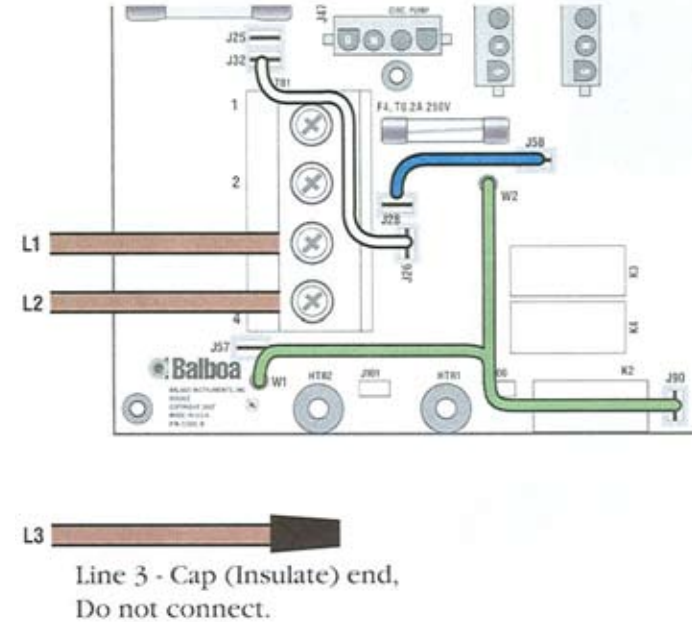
J47
CIRC PUMP
J25
J32
TB1
1
F4, T0.2A 250V
J58
2
J28
W2
L1
J26
K3
L2
4
K4
J57
Balboa
BALBOA INSTRUMENTS, INC.
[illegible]
COPYRIGHT 2007
MADE IN U.S.A.
P/N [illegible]
W1
HTR2
J901
HTR1
J6
K2
J90

L3

Line 3 - Cap (Insulate) end,
Do not connect.